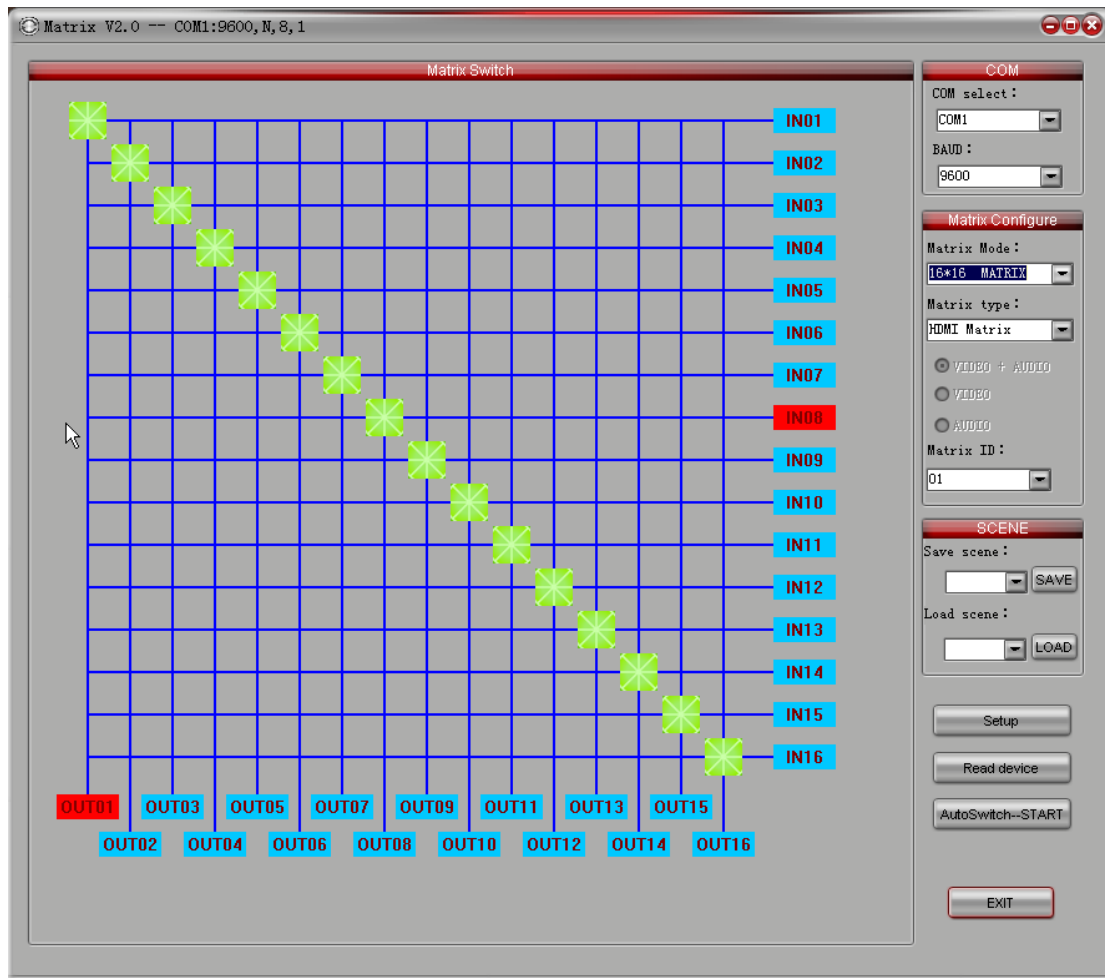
Matrix V2.0 -- COM1:9600,N,8,1

Matrix Switch

IN01
IN02
IN03
IN04
IN05
IN06
IN07
IN08
IN09
IN10
IN11
IN12
IN13
IN14
IN15
IN16

OUT01 OUT03 OUT05 OUT07 OUT09 OUT11 OUT13 OUT15
OUT02 OUT04 OUT06 OUT08 OUT10 OUT12 OUT14 OUT16

COM
COM select:
COM1
BAUD:
9600

Matrix Configure
Matrix Mode:
16*16 MATRIX
Matrix type:
HDMI Matrix
VIDEO + AUDIO
VIDEO
AUDIO
Matrix ID:
01

SCENE
Save scene:
SAVE
Load scene:
LOAD

Setup
Read device
AutoSwitch--START

EXIT